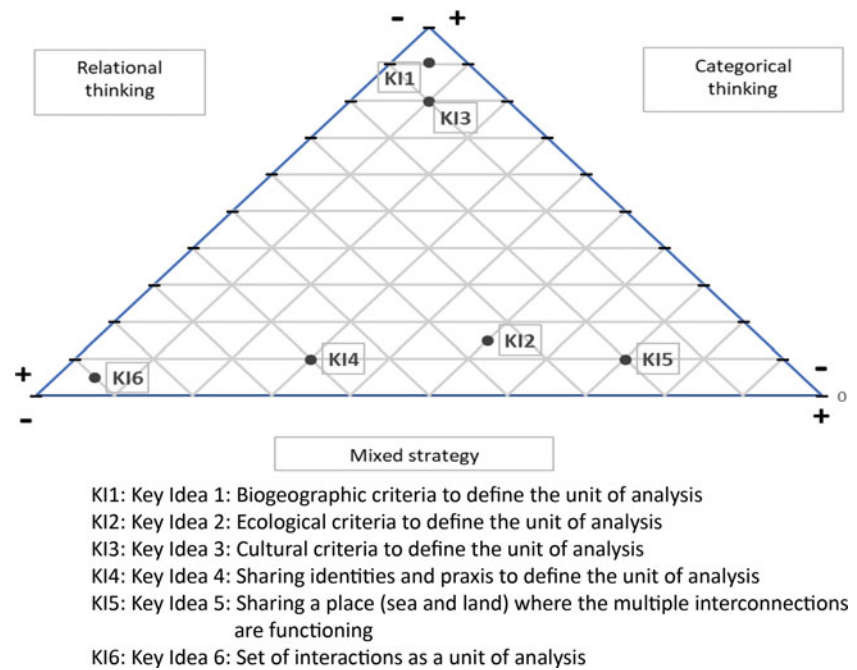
- +

Relational thinking

Categorical thinking

KI1

KI3

KI2

KI4

KI5

KI6

+

-

-

0

+

Mixed strategy

KI1: Key Idea 1: Biogeographic criteria to define the unit of analysis
KI2: Key Idea 2: Ecological criteria to define the unit of analysis
KI3: Key Idea 3: Cultural criteria to define the unit of analysis
KI4: Key Idea 4: Sharing identities and praxis to define the unit of analysis
KI5: Key Idea 5: Sharing a place (sea and land) where the multiple interconnections are functioning
KI6: Key Idea 6: Set of interactions as a unit of analysis